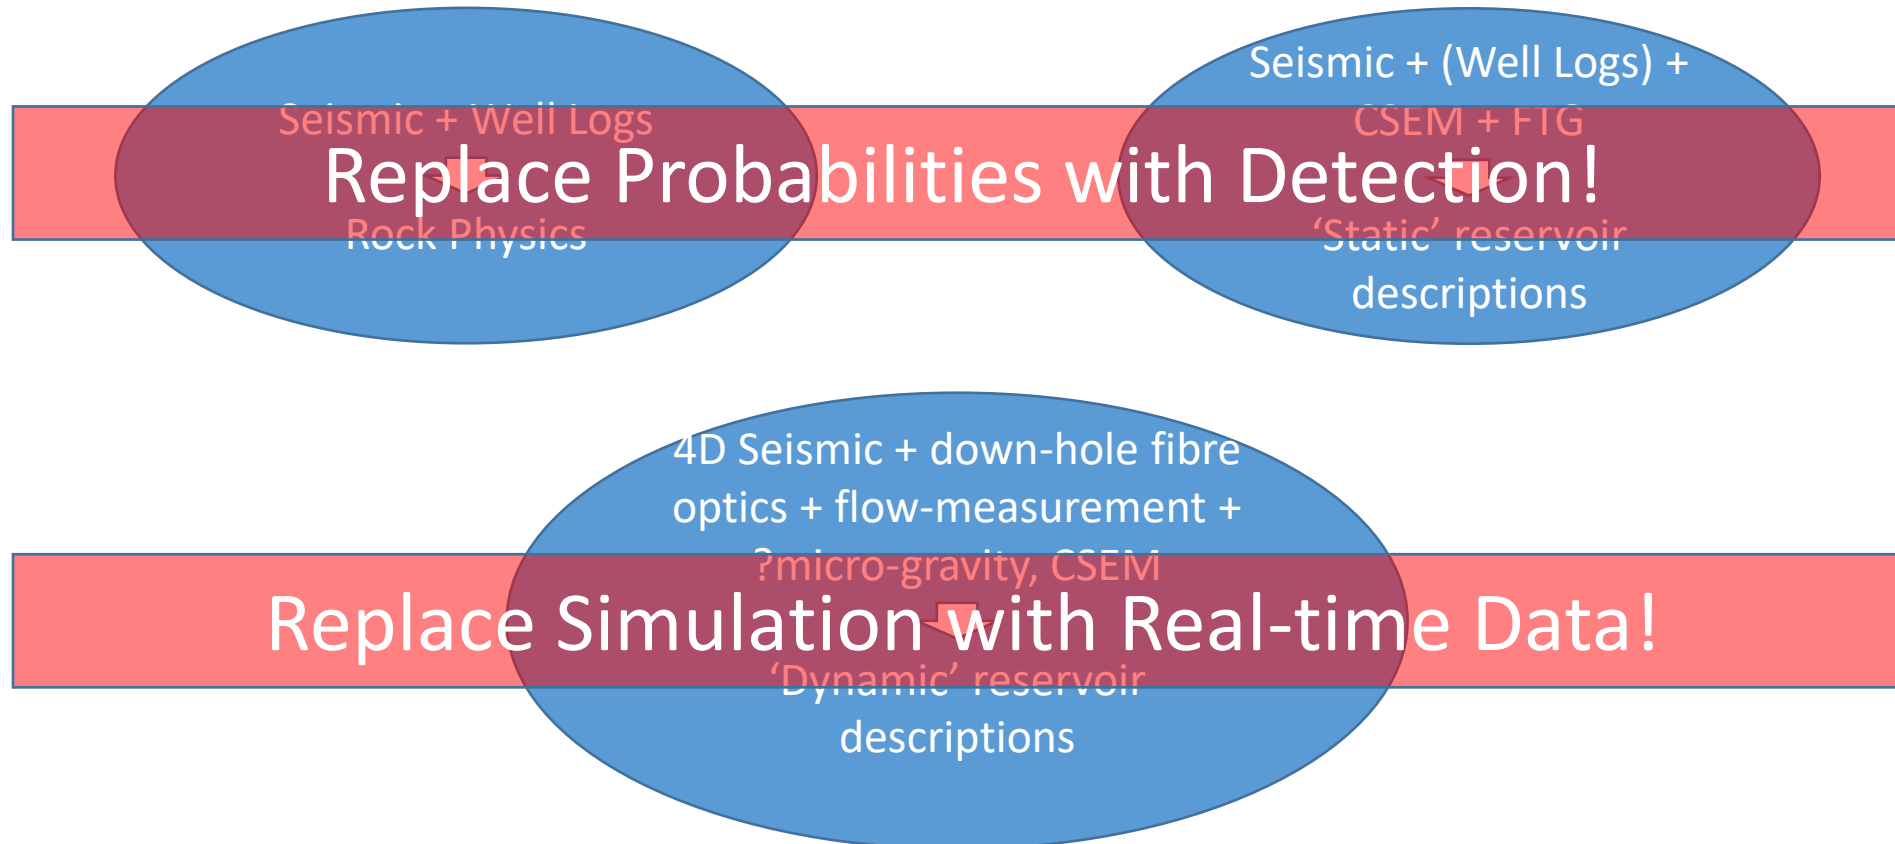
Seismic + Well Logs

Rock Physics

Seismic + (Well Logs) + CSEM + FTG

'Static' reservoir descriptions

Replace Probabilities with Detection!

4D Seismic + down-hole fibre optics + flow-measurement + ?micro-gravity, CSEM

'Dynamic' reservoir descriptions

Replace Simulation with Real-time Data!